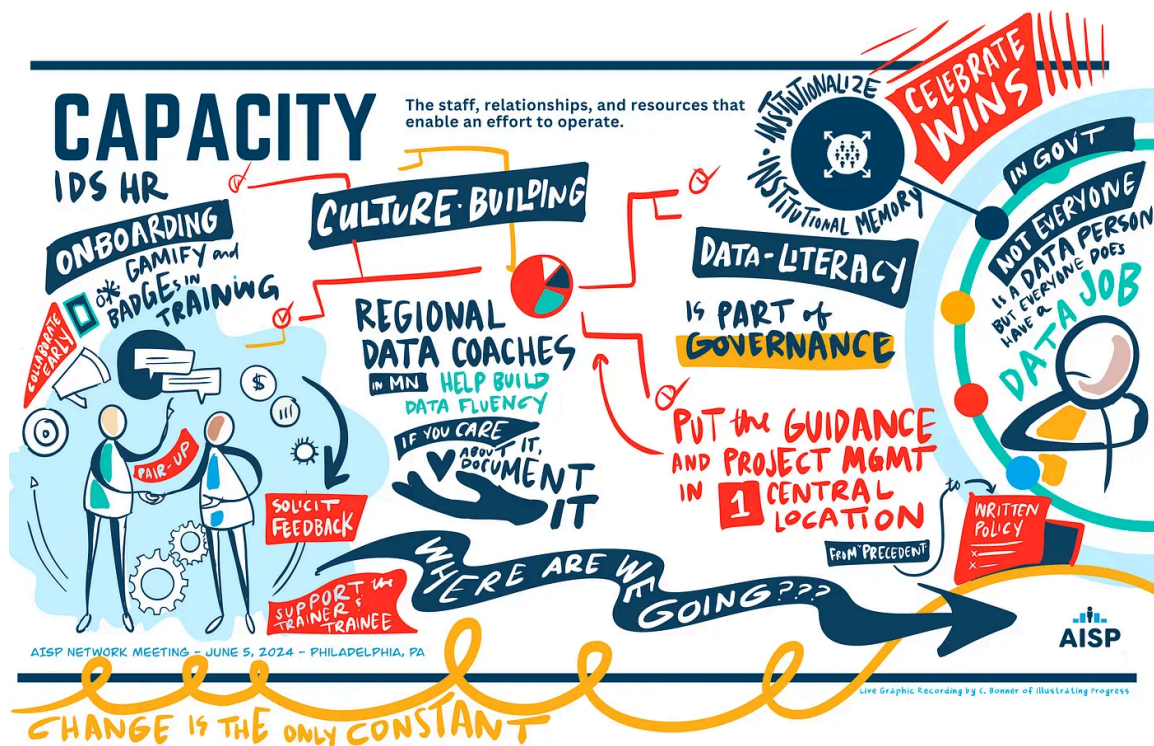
CAPACITY

The staff, relationships, and resources that enable an effort to operate.

IDS HR

ONBOARDING

GAMIFY and BADGES in TRAINING

COLLABORATE EARLY

PAIR-UP

SOLICIT FEEDBACK

SUPPORT the TRAINER & TRAINEE

CULTURE-BUILDING

REGIONAL DATA COACHES in MN HELP BUILD DATA FLUENCY

IF YOU CARE ABOUT IT, DOCUMENT IT

DATA-LITERACY IS PART of GOVERNANCE

PUT the GUIDANCE AND PROJECT MGMT IN 1 CENTRAL LOCATION

from "PRECEDENT" to WRITTEN POLICY

INSTITUTIONALIZE INSTITUTIONAL MEMORY

CELEBRATE WINS

IN GOVT NOT EVERYONE IS A DATA PERSON BUT EVERYONE DOES HAVE A DATA JOB

WHERE ARE WE GOING???

AISP NETWORK MEETING - JUNE 5, 2024 - PHILADELPHIA, PA

AISP

Live Graphic Recording by C. Bonner of Illustrating Progress

CHANGE IS THE ONLY CONSTANT